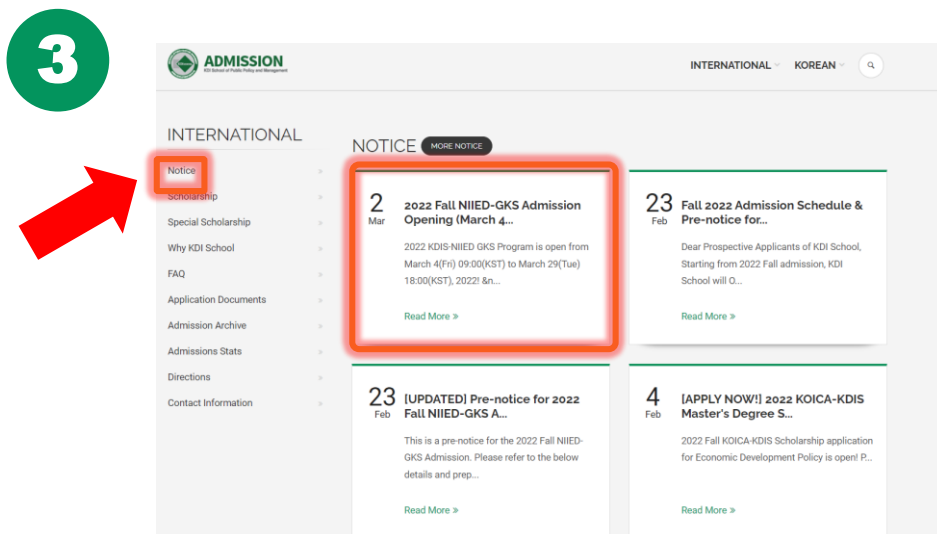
3

ADMISSION
KDI School of Public Policy and Management

INTERNATIONAL KOREAN

INTERNATIONAL

Notice
Scholarship
Special Scholarship
Why KDI School
FAQ
Application Documents
Admission Archive
Admissions Stats
Directions
Contact Information

NOTICE MORE NOTICE

2 Mar
2022 Fall NIIED-GKS Admission Opening (March 4...
2022 KDIS-NIIED GKS Program is open from March 4(Fri) 09:00(KST) to March 29(Tue) 18:00(KST), 2022! &n...
Read More »

23 Feb
Fall 2022 Admission Schedule & Pre-notice for...
Dear Prospective Applicants of KDI School, Starting from 2022 Fall admission, KDI School will O...
Read More »

23 Feb
[UPDATED] Pre-notice for 2022 Fall NIIED-GKS A...
This is a pre-notice for the 2022 Fall NIIED-GKS Admission. Please refer to the below details and prep...
Read More »

4 Feb
[APPLY NOW!] 2022 KOICA-KDIS Master's Degree S...
2022 Fall KOICA-KDIS Scholarship application for Economic Development Policy is open! P...
Read More »